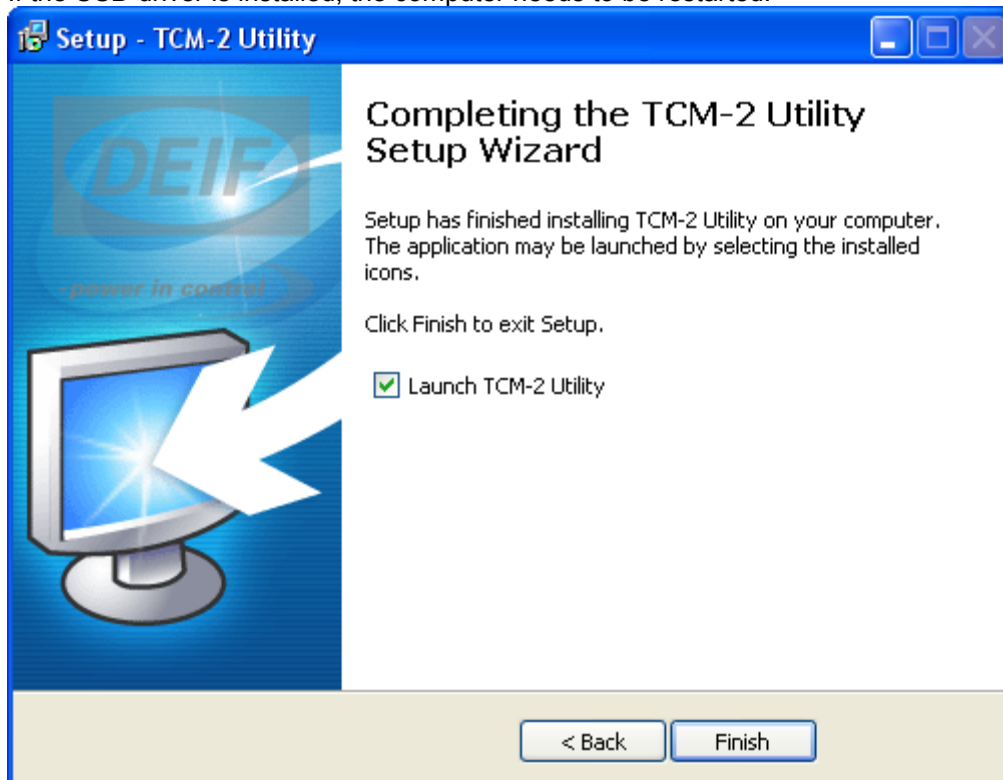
If the USB driver is installed, the computer needs to be restarted.

Setup - TCM-2 Utility

DEIF
-power in control

Completing the TCM-2 Utility Setup Wizard

Setup has finished installing TCM-2 Utility on your computer. The application may be launched by selecting the installed icons.

Click Finish to exit Setup.

Launch TCM-2 Utility

< Back
Finish